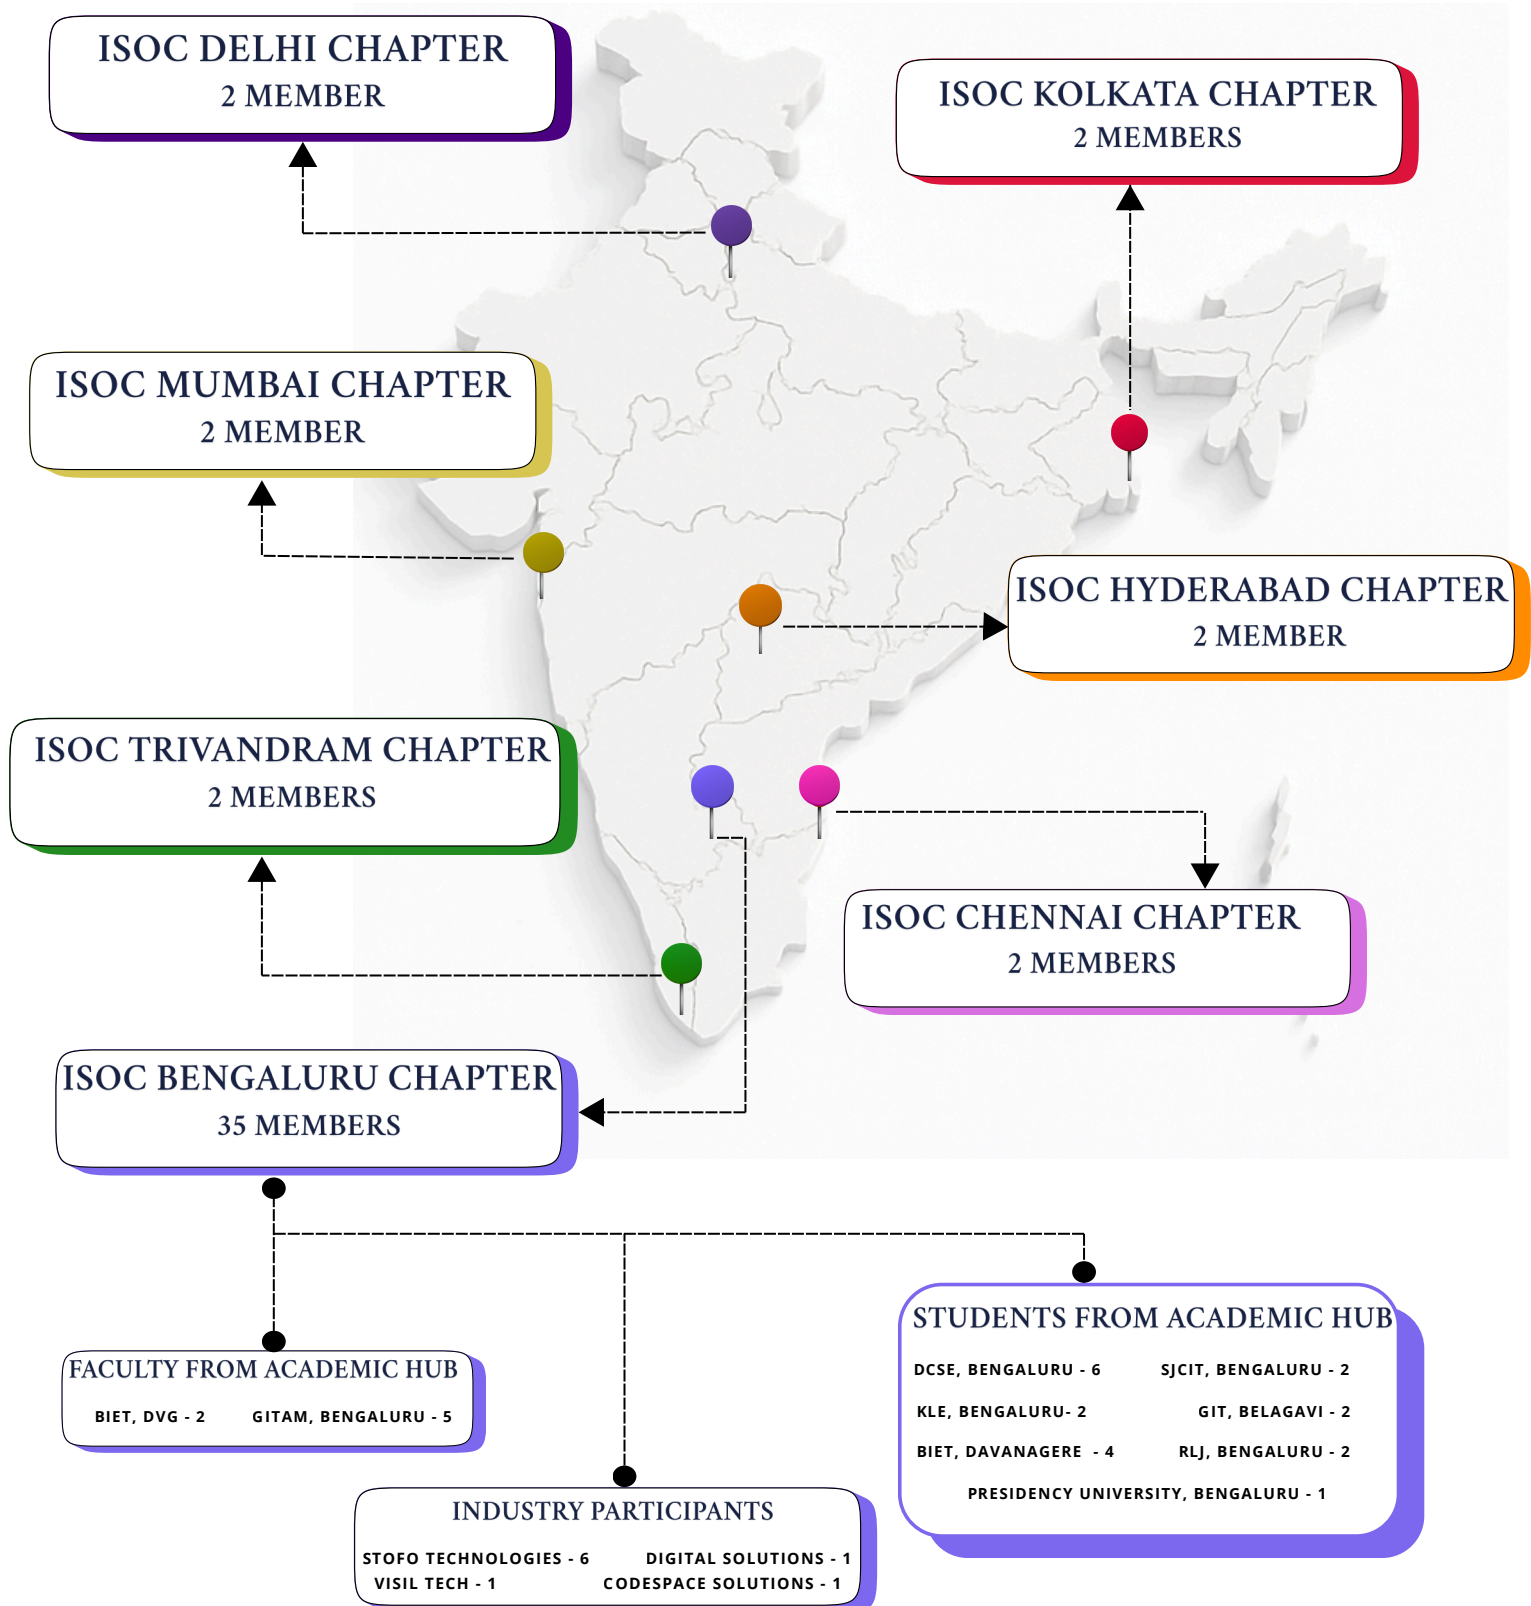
ISOC DELHI CHAPTER
2 MEMBER

ISOC KOLKATA CHAPTER
2 MEMBERS

ISOC MUMBAI CHAPTER
2 MEMBER

ISOC HYDERABAD CHAPTER
2 MEMBER

ISOC TRIVANDRAM CHAPTER
2 MEMBERS

ISOC CHENNAI CHAPTER
2 MEMBERS

ISOC BENGALURU CHAPTER
35 MEMBERS

FACULTY FROM ACADEMIC HUB
BIET, DVG - 2 GITAM, BENGALURU - 5

INDUSTRY PARTICIPANTS
STOFO TECHNOLOGIES - 6 DIGITAL SOLUTIONS - 1
VISIL TECH - 1 CODESPACE SOLUTIONS - 1

STUDENTS FROM ACADEMIC HUB
DCSE, BENGALURU - 6 SJCIT, BENGALURU - 2
KLE, BENGALURU- 2 GIT, BELAGAVI - 2
BIET, DAVANAGERE - 4 RLJ, BENGALURU - 2
PRESIDENCY UNIVERSITY, BENGALURU - 1